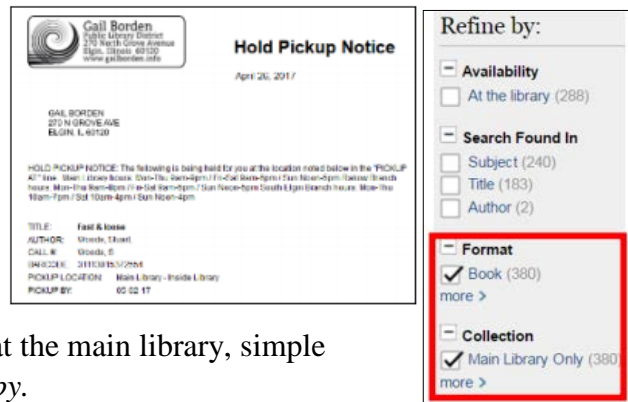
Gail Borden
Public Library District
270 North Grove Avenue
Elgin, Illinois 60120
www.gailborden.info

Hold Pickup Notice

April 26, 2017

GAIL BORDEN
270 N GROVE AVE
ELGIN, IL 60120

HOLD PICKUP NOTICE: The following is being held for you at the location noted below in the "PICKUP AT" line. Main Library hours: Mon-Thu 9am-9pm / Fri-Sat 9am-5pm / Sun Noon-5pm Rakow Branch hours: Mon-Thu 9am-8pm / Fri-Sat 9am-5pm / Sun Noon-5pm South Elgin Branch hours: Mon-Thu 10am-7pm / Sat 10am-4pm / Sun Noon-4pm

TITLE: Fast & loose
AUTHOR: Woods, Stuart.
CALL #: Woods, S
BARCODE: 31113015372554
PICKUP LOCATION: Main Library - Inside Library
PICKUP BY: 05 02 17

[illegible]t the main library, simple
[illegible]y.

Refine by:

Availability
At the library (288)

Search Found In
Subject (240)
Title (183)
Author (2)

Format
Book (380)
more >

Collection
Main Library Only (380
more >